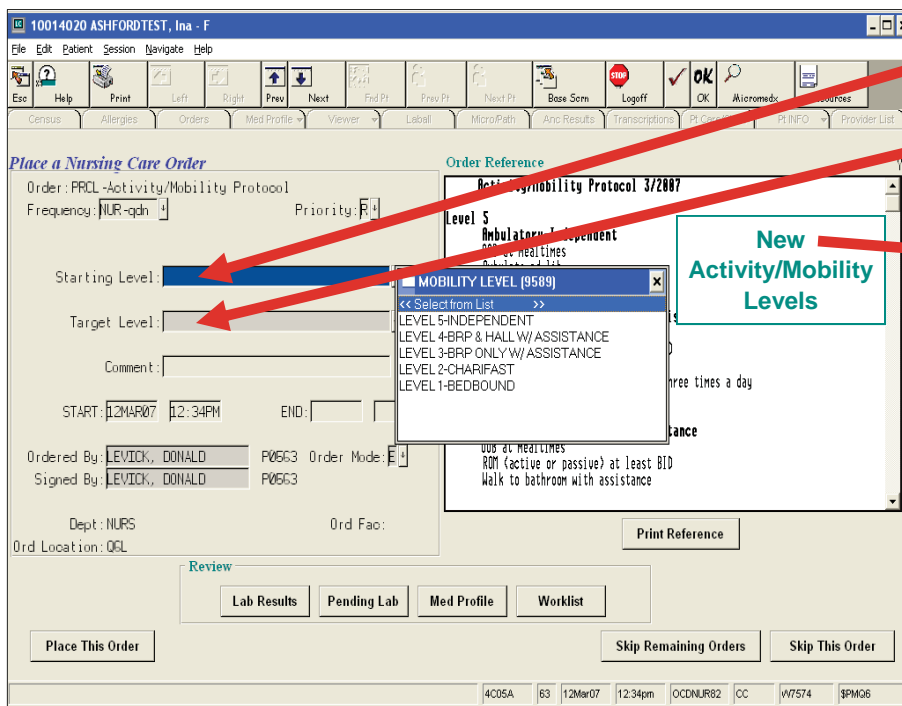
10014020 ASHFORDTEST, Ina - F

File Edit Patient Session Navigate Help

Esc Help Print Left Right Prev Next Find Pt Prev Pt Next Pt Base Scrn Logoff OK Micromedx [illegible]sources

Census Allergies Orders Med Profile Viewer Laball Micro/Path Anc Results Transcriptions Pt Care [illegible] Pt INFO Provider List

Place a Nursing Care Order

Order: PRCL-Activity/Mobility Protocol
Frequency: NUR-qdn Priority: R

Starting Level:

Target Level:

Comment:

START: 12MAR07 12:34PM END:

Ordered By: LEVICK, DONALD P0563 Order Mode: E
Signed By: LEVICK, DONALD P0563

Dept: NURS Ord Fac:
Ord Location: Q6L

Order Reference

Acti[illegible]/Mobility Protocol 3/2007

Level 5
Ambulatory-I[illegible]dependent
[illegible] at mealtimes
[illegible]

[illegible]is
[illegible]D
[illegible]hree times a day
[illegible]tance
OOB at mealtimes
ROM (active or passive) at least BID
Walk to bathroom with assistance

New Activity/Mobility Levels

MOBILITY LEVEL (9589)
<< Select from List >>
LEVEL 5-INDEPENDENT
LEVEL 4-BRP & HALL W/ ASSISTANCE
LEVEL 3-BRP ONLY W/ ASSISTANCE
LEVEL 2-CHARIFAST
LEVEL 1-BEDBOUND

Print Reference

Review
Lab Results Pending Lab Med Profile Worklist

Place This Order Skip Remaining Orders Skip This Order

4C05A 63 12Mar07 12:34pm OCDNUR82 CC W7574 $PMQ6